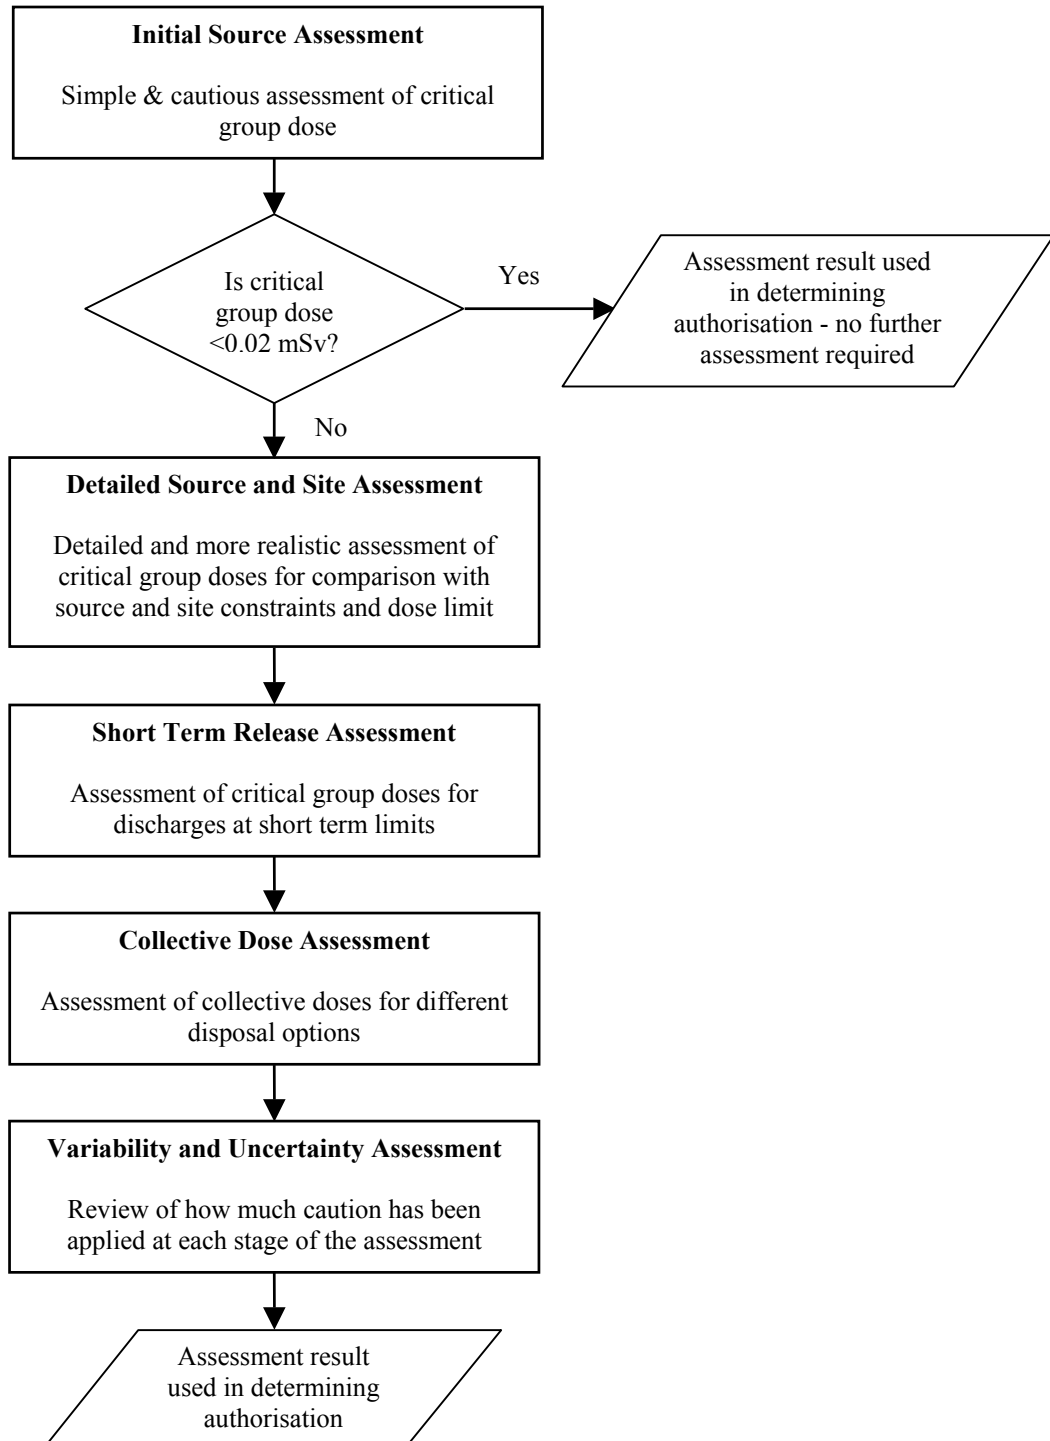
**Initial Source Assessment**

Simple & cautious assessment of critical group dose

Is critical group dose <0.02 mSv?

Yes

Assessment result used in determining authorisation - no further assessment required

No

**Detailed Source and Site Assessment**

Detailed and more realistic assessment of critical group doses for comparison with source and site constraints and dose limit

**Short Term Release Assessment**

Assessment of critical group doses for discharges at short term limits

**Collective Dose Assessment**

Assessment of collective doses for different disposal options

**Variability and Uncertainty Assessment**

Review of how much caution has been applied at each stage of the assessment

Assessment result used in determining authorisation